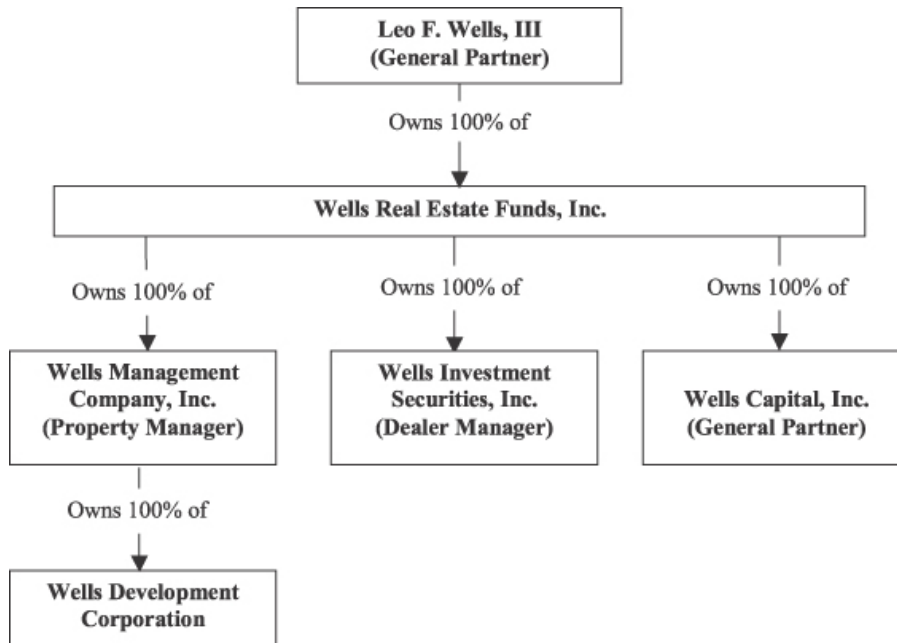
Leo F. Wells, III
(General Partner)

Owns 100% of

Wells Real Estate Funds, Inc.

Owns 100% of

Owns 100% of

Owns 100% of

Wells Management Company, Inc.
(Property Manager)

Wells Investment Securities, Inc.
(Dealer Manager)

Wells Capital, Inc.
(General Partner)

Owns 100% of

Wells Development Corporation